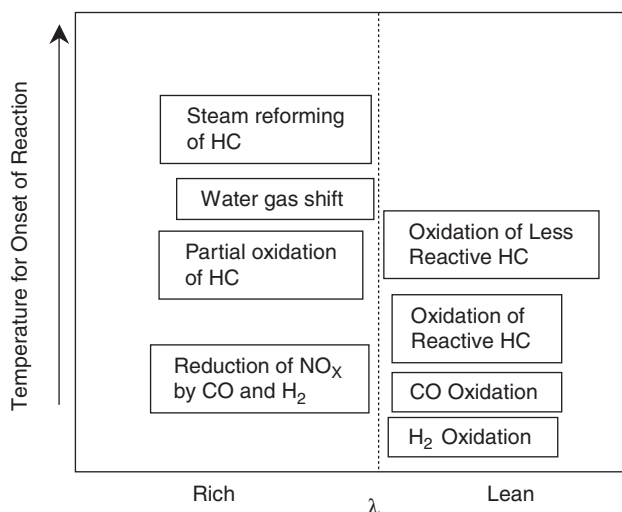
Temperature for Onset of Reaction

Steam reforming of HC

Water gas shift

Partial oxidation of HC

Reduction of $NO_X$ by CO and $H_2$

Oxidation of Less Reactive HC

Oxidation of Reactive HC

CO Oxidation

$H_2$ Oxidation

Rich

$\lambda$

Lean